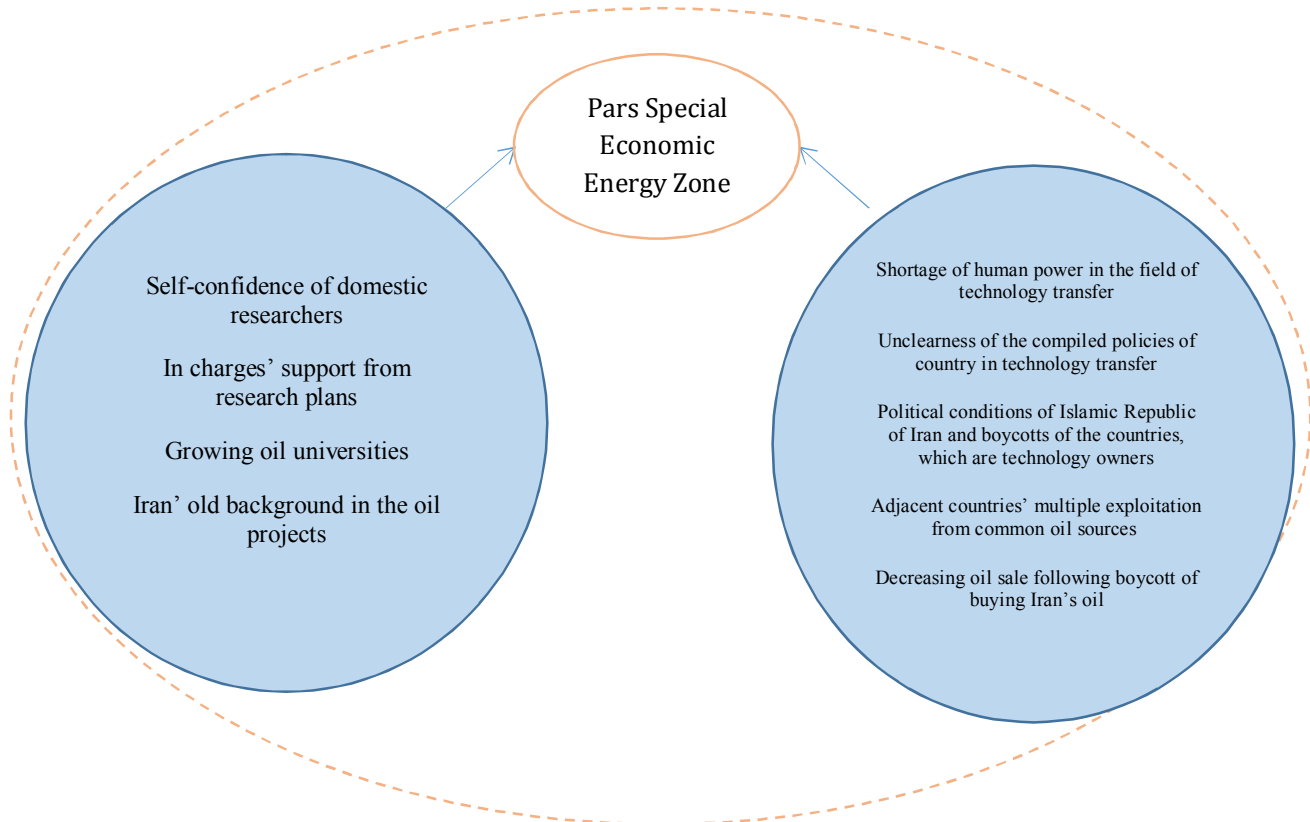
Pars Special Economic Energy Zone

Self-confidence of domestic researchers

In charges' support from research plans

Growing oil universities

Iran' old background in the oil projects

Shortage of human power in the field of technology transfer

Unclearness of the compiled policies of country in technology transfer

Political conditions of Islamic Republic of Iran and boycotts of the countries, which are technology owners

Adjacent countries' multiple exploitation from common oil sources

Decreasing oil sale following boycott of buying Iran's oil